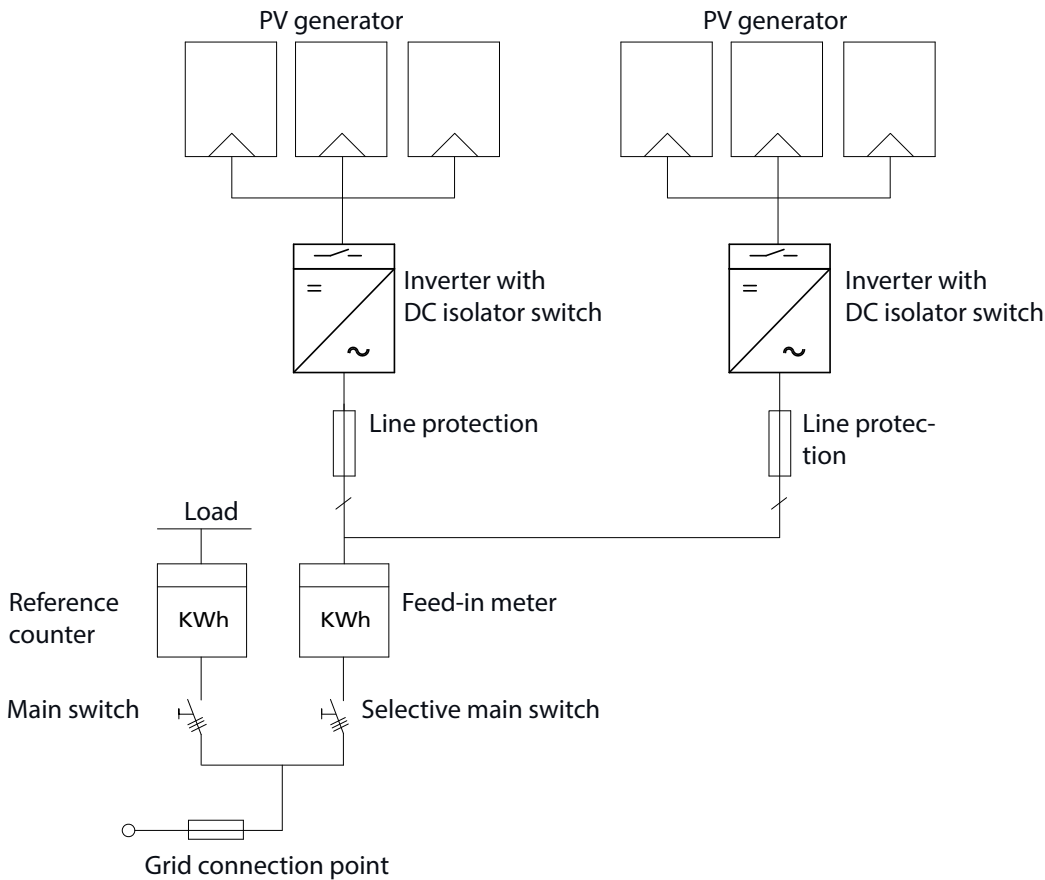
PV generator

PV generator

=

~

Inverter with DC isolator switch

=

~

Inverter with DC isolator switch

Line protection

Line protection

Load

Reference counter

KWh

KWh

Feed-in meter

Main switch

Selective main switch

Grid connection point